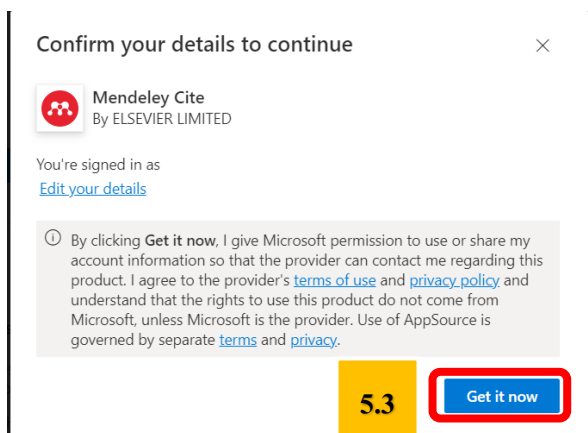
Confirm your details to continue

×

Mendeley Cite
By ELSEVIER LIMITED

You're signed in as
Edit your details

ⓘ By clicking Get it now, I give Microsoft permission to use or share my account information so that the provider can contact me regarding this product. I agree to the provider's terms of use and privacy policy and understand that the rights to use this product do not come from Microsoft, unless Microsoft is the provider. Use of AppSource is governed by separate terms and privacy.

5.3

Get it now